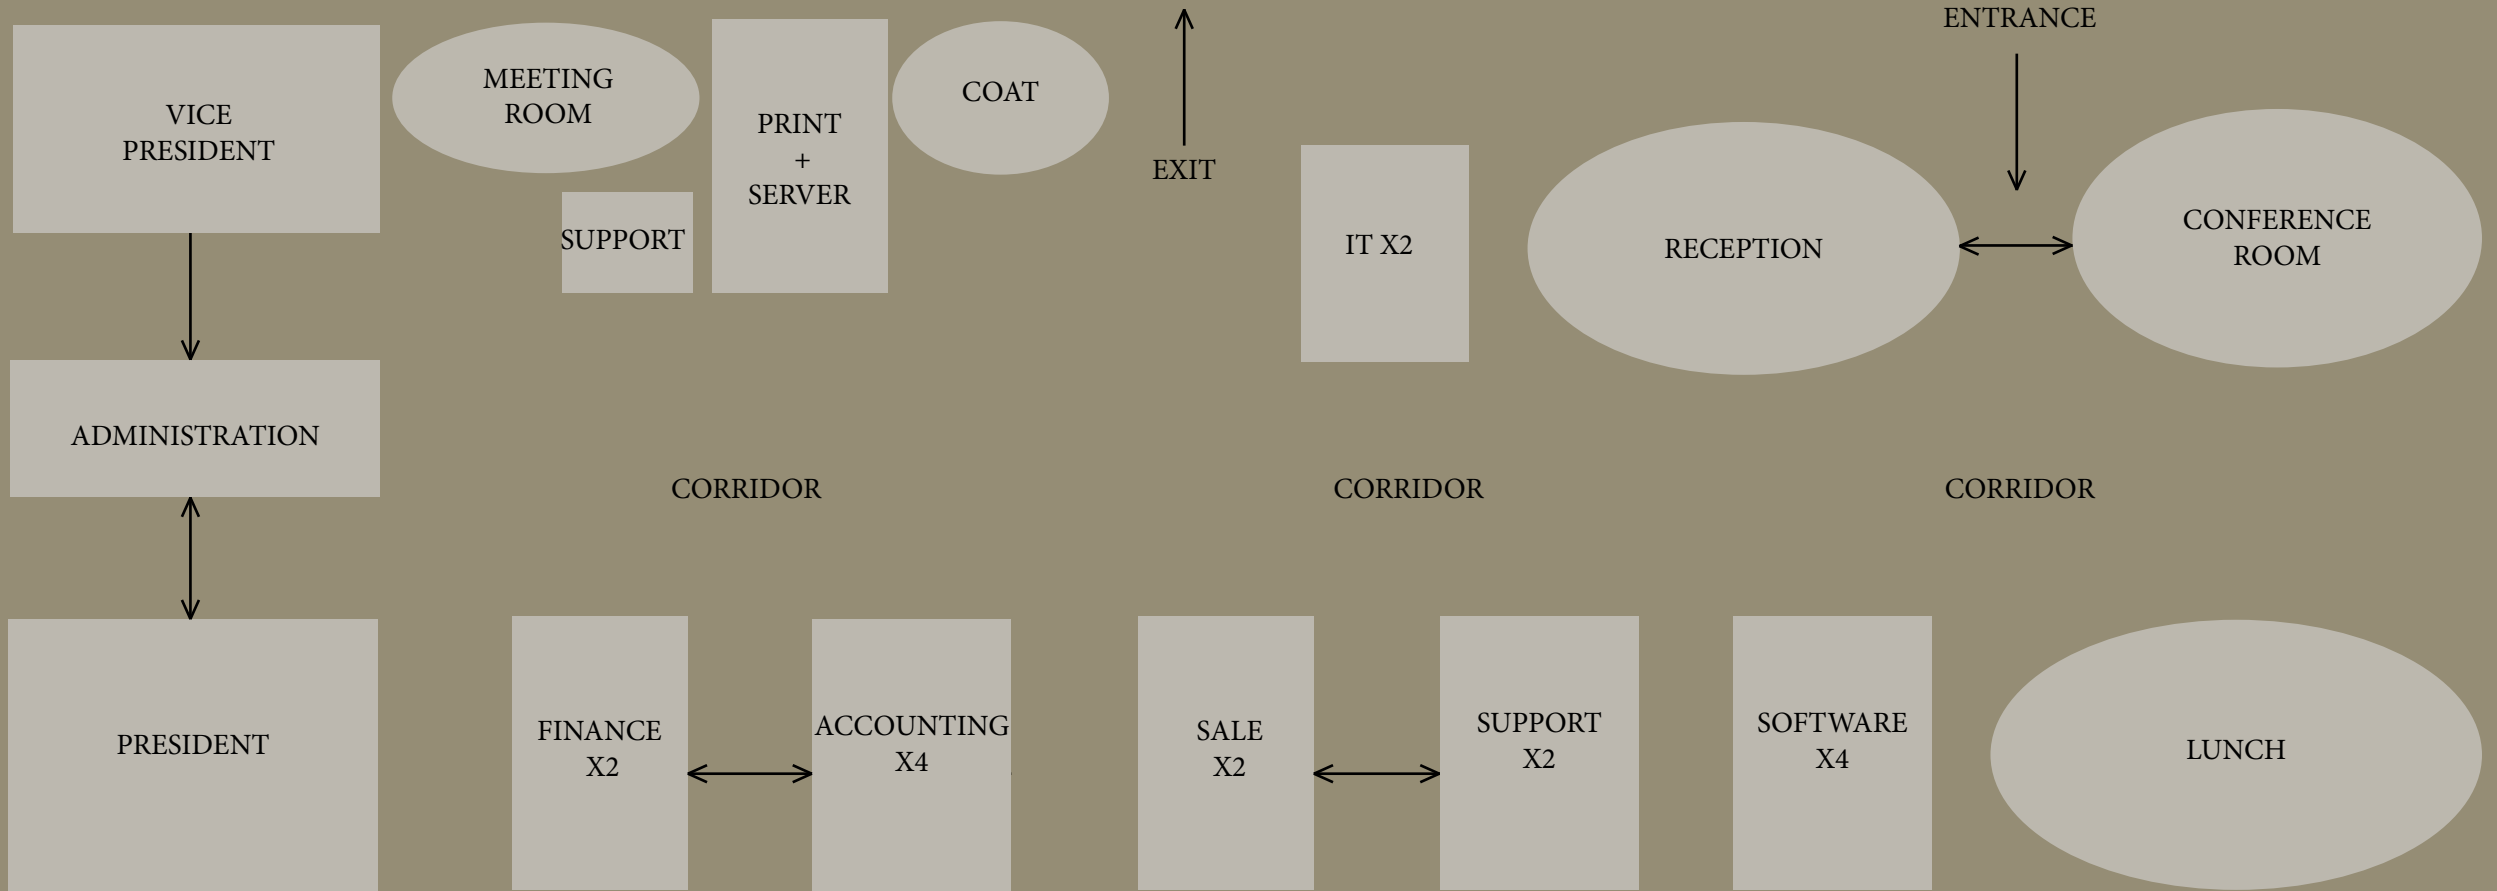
VICE PRESIDENT

MEETING ROOM

SUPPORT

PRINT + SERVER

COAT

EXIT

ENTRANCE

IT X2

RECEPTION

CONFERENCE ROOM

ADMINISTRATION

CORRIDOR

CORRIDOR

CORRIDOR

PRESIDENT

FINANCE X2

ACCOUNTING X4

SALE X2

SUPPORT X2

SOFTWARE X4

LUNCH